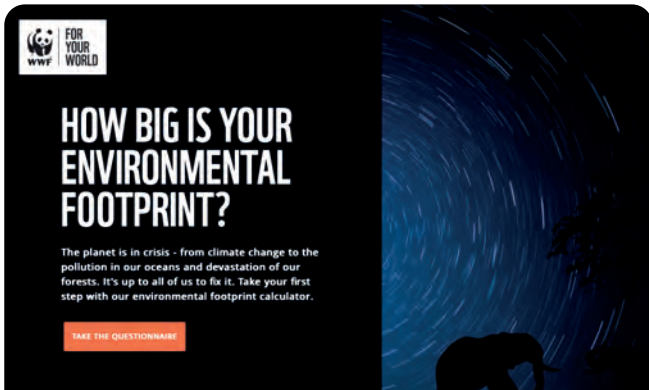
WWF
FOR YOUR WORLD

HOW BIG IS YOUR ENVIRONMENTAL FOOTPRINT?

The planet is in crisis - from climate change to the pollution in our oceans and devastation of our forests. It's up to all of us to fix it. Take your first step with our environmental footprint calculator.

TAKE THE QUESTIONNAIRE